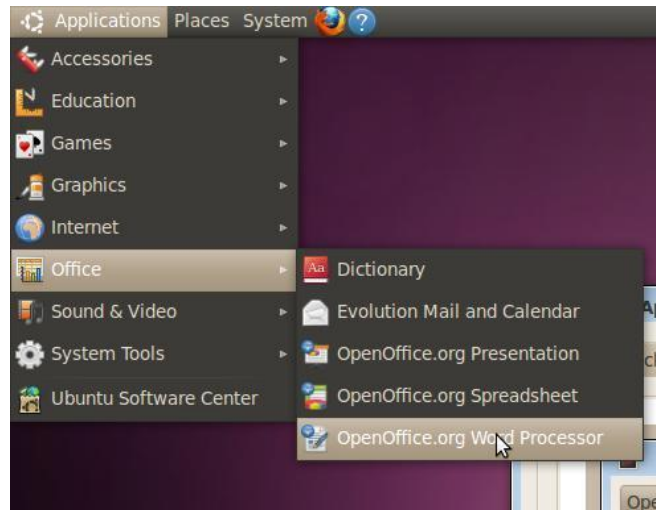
Applications Places System

Accessories
Education
Games
Graphics
Internet
Office
Sound & Video
System Tools
Ubuntu Software Center

Aa Dictionary
Evolution Mail and Calendar
OpenOffice.org Presentation
OpenOffice.org Spreadsheet
OpenOffice.org Word Processor

Ap
Ope